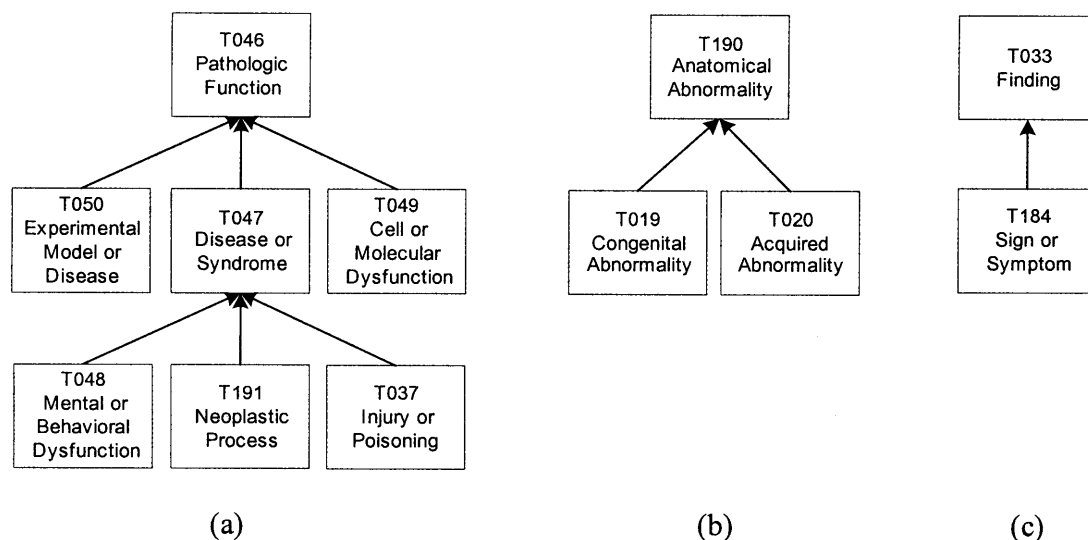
T046
Pathologic
Function

T050
Experimental
Model or
Disease

T047
Disease or
Syndrome

T049
Cell or
Molecular
Dysfunction

T048
Mental or
Behavioral
Dysfunction

T191
Neoplastic
Process

T037
Injury or
Poisoning

(a)

T190
Anatomical
Abnormality

T019
Congenital
Abnormality

T020
Acquired
Abnormality

(b)

T033
Finding

T184
Sign or
Symptom

(c)